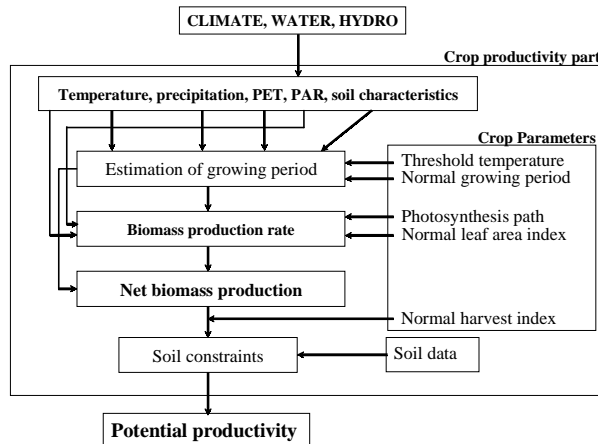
CLIMATE, WATER, HYDRO

Crop productivity part

Temperature, precipitation, PET, PAR, soil characteristics

Crop Parameters

Estimation of growing period

Threshold temperature
Normal growing period

Biomass production rate

Photosynthesis path
Normal leaf area index

Net biomass production

Normal harvest index

Soil constraints

Soil data

Potential productivity